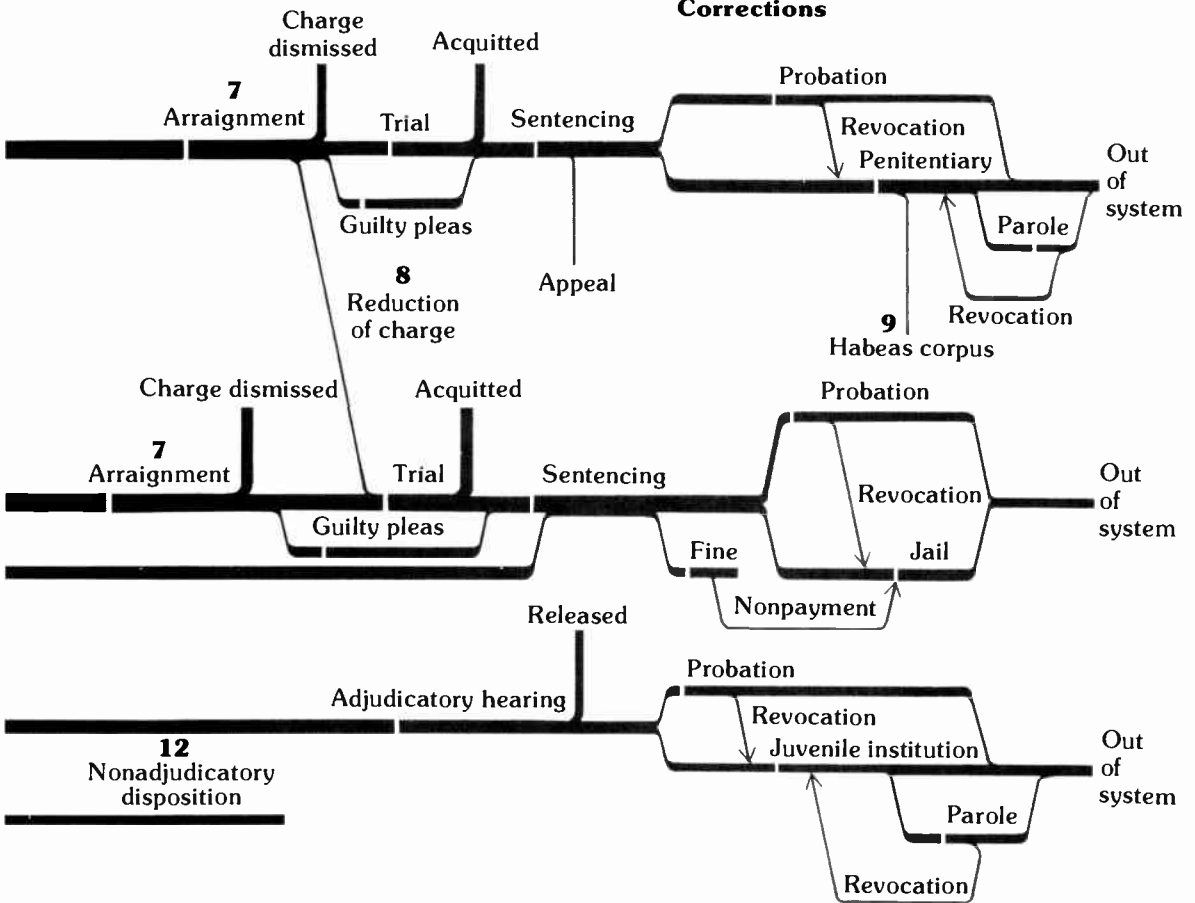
Corrections

Charge dismissed

Acquitted

7
Arraignment

Trial

Sentencing

Probation

Revocation

Penitentiary

Out of system

Guilty pleas

Parole

8
Reduction of charge

Appeal

Revocation

9
Habeas corpus

Charge dismissed

Acquitted

Probation

7
Arraignment

Trial

Sentencing

Revocation

Out of system

Guilty pleas

Fine

Jail

Nonpayment

Released

Probation

Adjudicatory hearing

Revocation

12
Nonadjudicatory disposition

Juvenile institution

Out of system

Parole

Revocation